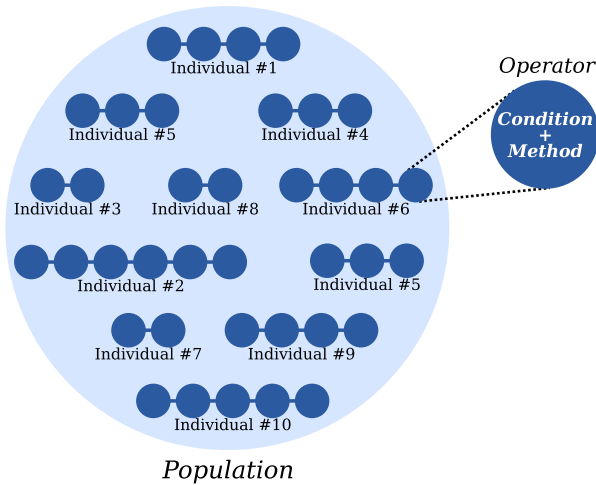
Individual #1

Individual #5

Individual #4

Individual #3

Individual #8

Individual #6

Individual #2

Individual #5

Individual #7

Individual #9

Individual #10

Population

Operator

Condition + Method